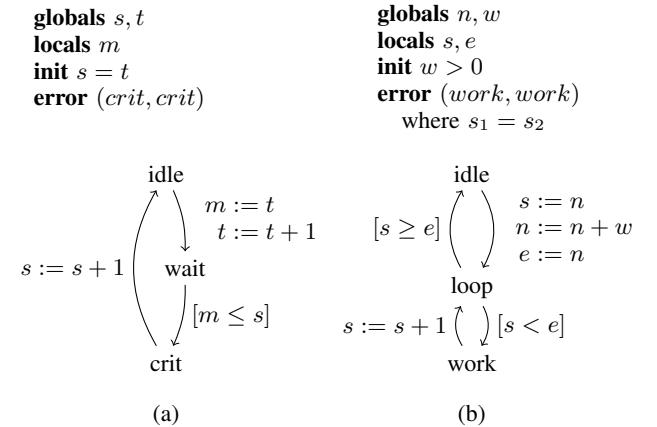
**globals** $s, t$
**locals** $m$
**init** $s = t$
**error** $(crit, crit)$

idle
$m := t$
$t := t + 1$
$s := s + 1$
wait
$[m \leq s]$
crit

(a)

**globals** $n, w$
**locals** $s, e$
**init** $w > 0$
**error** $(work, work)$
where $s_1 = s_2$

idle
$[s \geq e]$
$s := n$
$n := n + w$
$e := n$
loop
$s := s + 1$
$[s < e]$
work

(b)